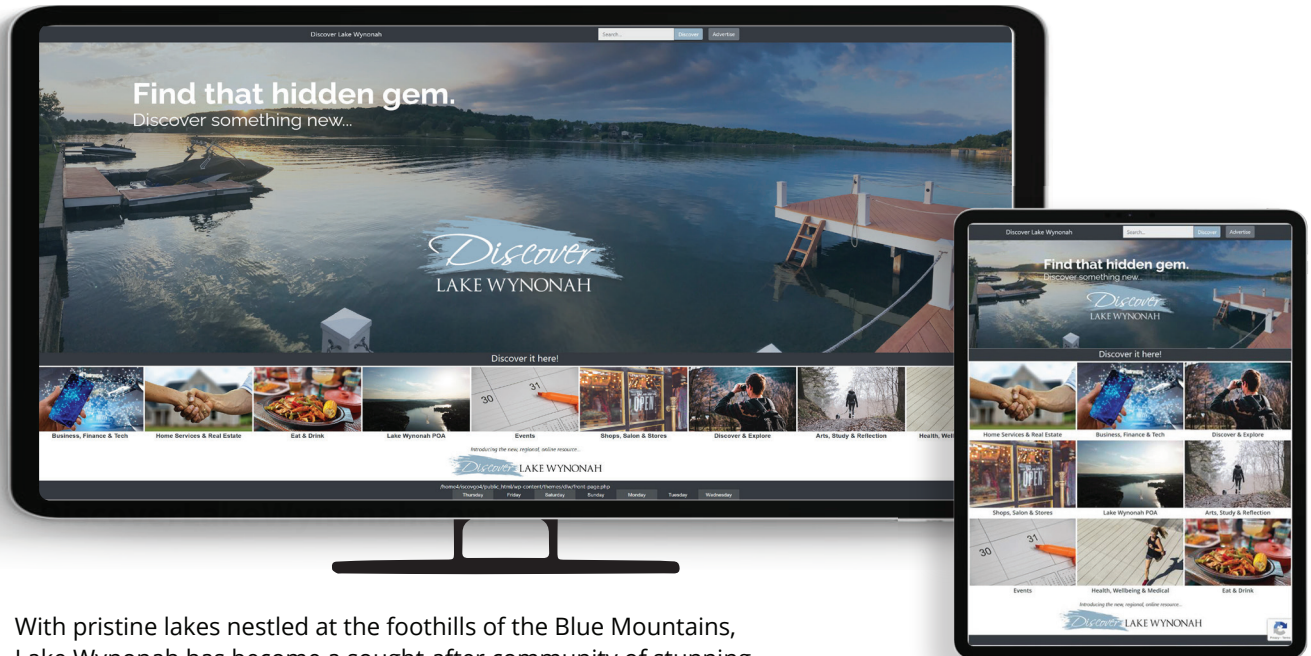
Discover Lake Wynonah

Search...

Discover

Advertise

Find that hidden gem.

Discover something new...

Discover

LAKE WYNONAH

Discover it here!

Business, Finance & Tech

Home Services & Real Estate

Eat & Drink

Lake Wynonah POA

30 31

Events

OPEN

Shops, Salon & Stores

Discover & Explore

Arts, Study & Reflection

Health, Well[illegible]

Introducing the new, regional, online resource...

Discover LAKE WYNONAH

/home4/iscovyo4/public_html/wp-content/themes/dlw/front-page.php

Thursday Friday Saturday Sunday Monday Tuesday Wednesday

Discover Lake Wynonah

Search...

Discover

Advertise

Find that hidden gem.

Discover something new...

Discover

LAKE WYNONAH

Discover it here!

Home Services & Real Estate

Business, Finance & Tech

Discover & Explore

OPEN

Shops, Salon & Stores

Lake Wynonah POA

Arts, Study & Reflection

30 31

Events

Health, Wellbeing & Medical

Eat & Drink

Introducing the new, regional, online resource...

Discover LAKE WYNONAH

With pristine lakes nestled at the foothills of the Blue Mountains, Lake Wynonah has become a sought-after community of stunning